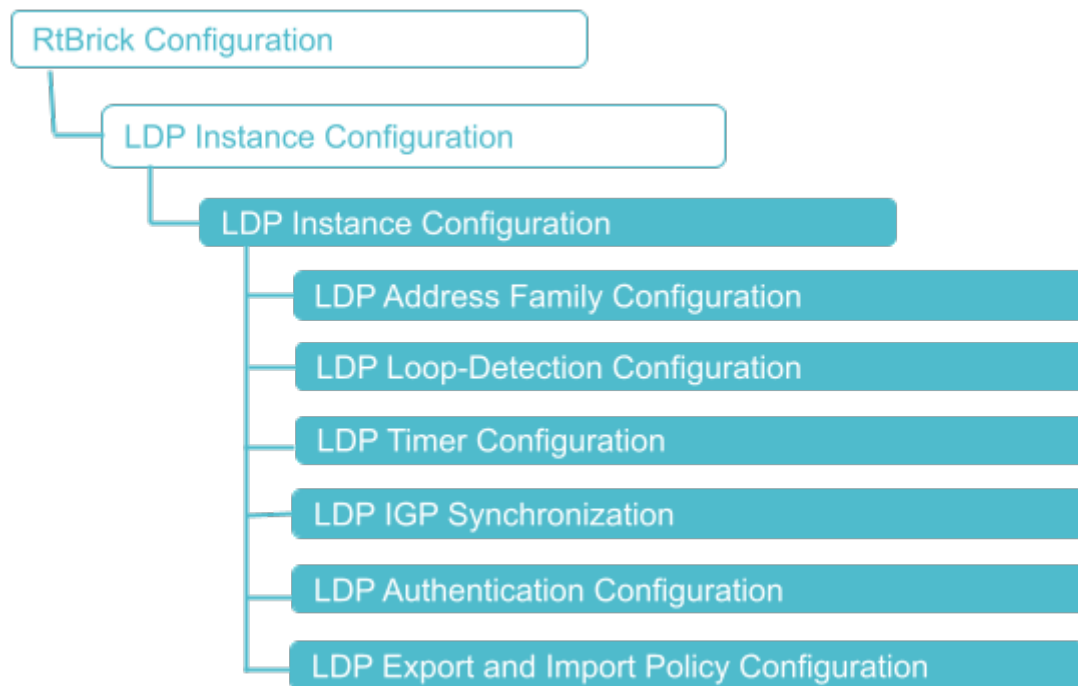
RtBrick Configuration

LDP Instance Configuration

LDP Instance Configuration

LDP Address Family Configuration

LDP Loop-Detection Configuration

LDP Timer Configuration

LDP IGP Synchronization

LDP Authentication Configuration

LDP Export and Import Policy Configuration